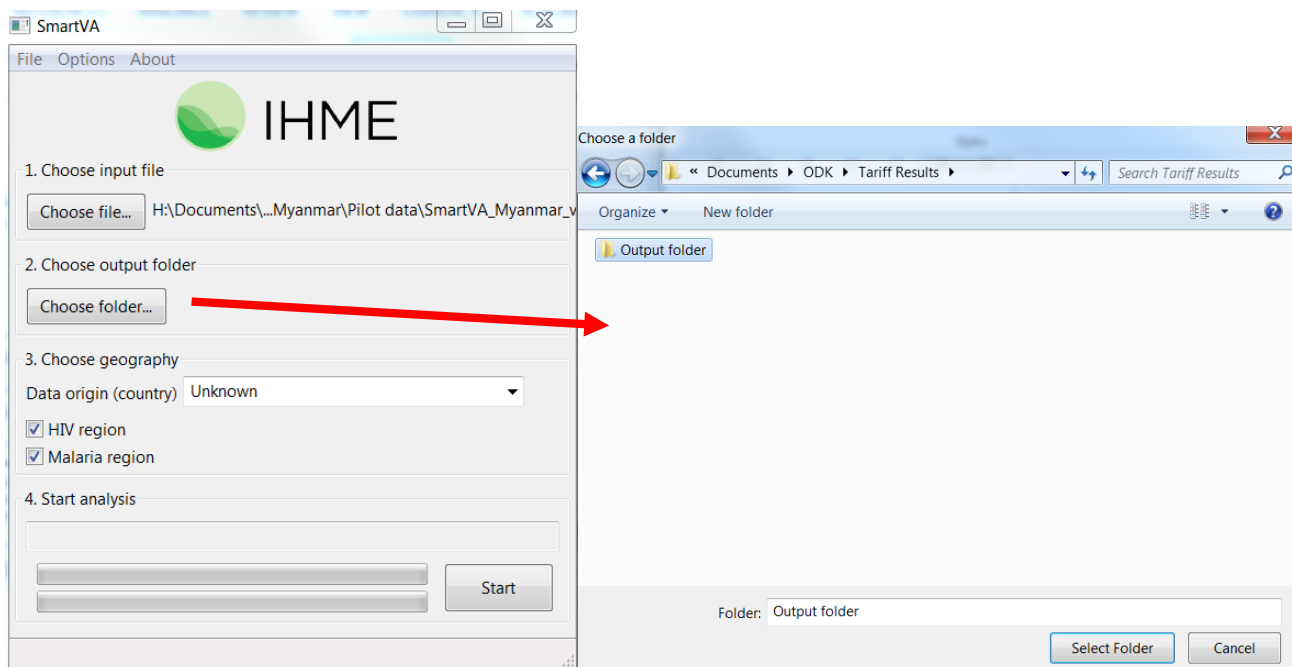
SmartVA

File Options About

IHME

1. Choose input file

Choose file... H:\Documents\...Myanmar\Pilot data\SmartVA_Myanmar_v

2. Choose output folder

Choose folder...

3. Choose geography

Data origin (country) Unknown

HIV region

Malaria region

4. Start analysis

Start

Choose a folder

« Documents ▸ ODK ▸ Tariff Results ▸

Search Tariff Results

Organize ▾ New folder

Output folder

Folder: Output folder

Select Folder Cancel